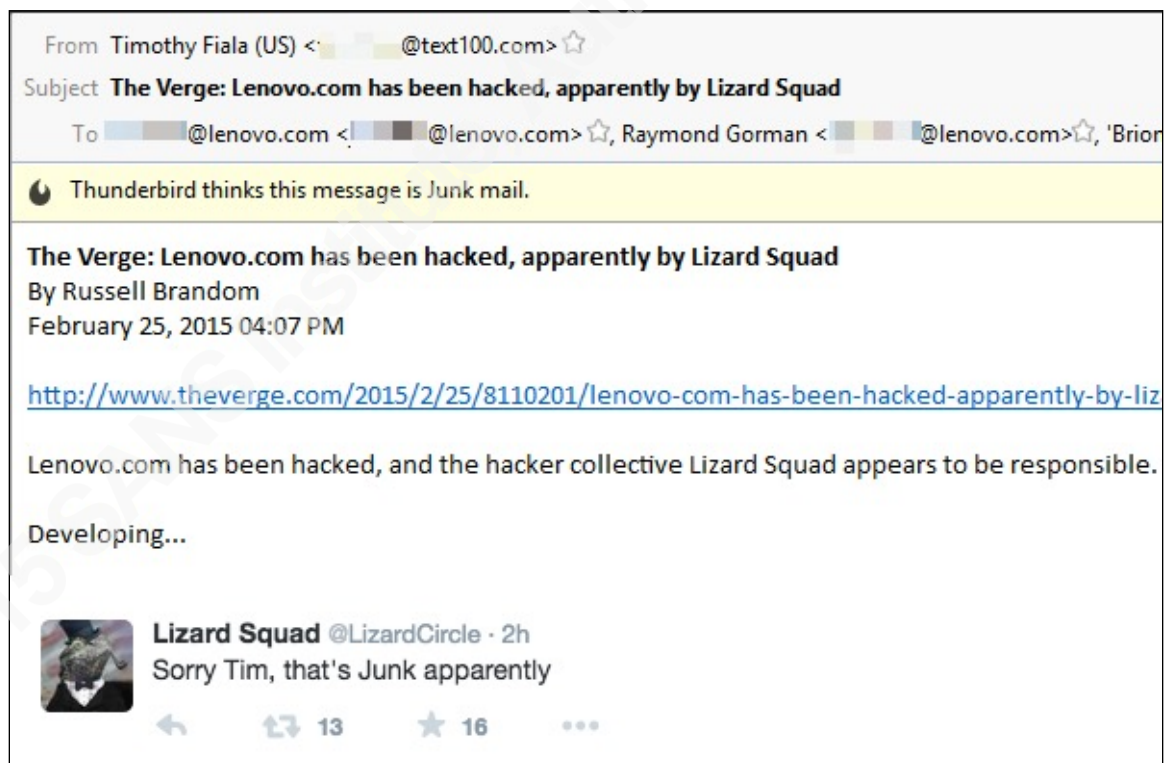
From Timothy Fiala (US) <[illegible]@text100.com>
Subject The Verge: Lenovo.com has been hacked, apparently by Lizard Squad
To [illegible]@lenovo.com <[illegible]@lenovo.com>, Raymond Gorman <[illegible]@lenovo.com>, 'Brion

Thunderbird thinks this message is Junk mail.

The Verge: Lenovo.com has been hacked, apparently by Lizard Squad
By Russell Brandom
February 25, 2015 04:07 PM

http://www.theverge.com/2015/2/25/8110201/lenovo-com-has-been-hacked-apparently-by-liz

Lenovo.com has been hacked, and the hacker collective Lizard Squad appears to be responsible.

Developing...

Lizard Squad @LizardCircle · 2h
Sorry Tim, that's Junk apparently

13 16 •••